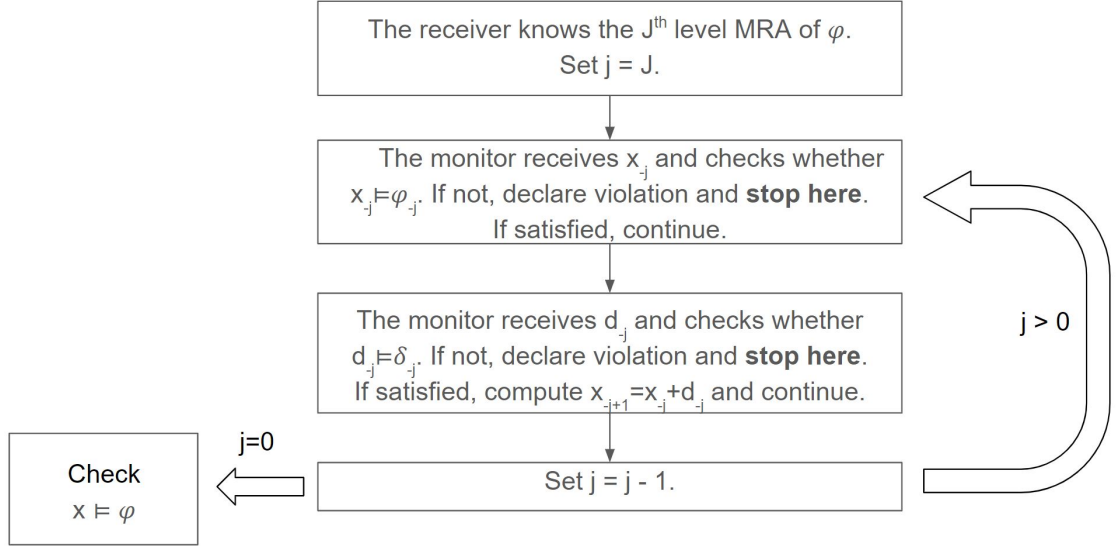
The receiver knows the J$^{th}$ level MRA of $\varphi$. Set j = J.

The monitor receives $x_{-j}$ and checks whether $x_{-j} \vDash \varphi_{-j}$. If not, declare violation and **stop here**. If satisfied, continue.

The monitor receives $d_{-j}$ and checks whether $d_{-j} \vDash \delta_{-j}$. If not, declare violation and **stop here**. If satisfied, compute $x_{-j+1} = x_{-j} + d_{-j}$ and continue.

j > 0

j=0

Set j = j - 1.

Check
$x \vDash \varphi$